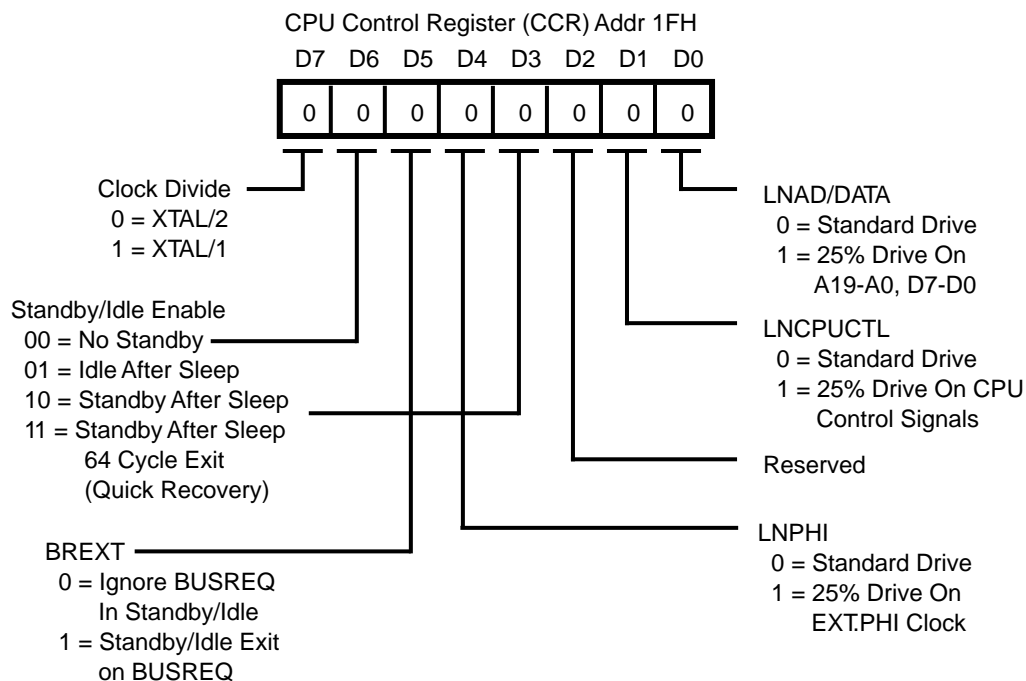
CPU Control Register (CCR) Addr 1FH

| D7 | D6 | D5 | D4 | D3 | D2 | D1 | D0 |
|---|---|---|---|---|---|---|---|
| 0 | 0 | 0 | 0 | 0 | 0 | 0 | 0 |

Clock Divide
0 = XTAL/2
1 = XTAL/1

Standby/Idle Enable
00 = No Standby
01 = Idle After Sleep
10 = Standby After Sleep
11 = Standby After Sleep
64 Cycle Exit
(Quick Recovery)

BREXT
0 = Ignore BUSREQ
In Standby/Idle
1 = Standby/Idle Exit
on BUSREQ

LNAD/DATA
0 = Standard Drive
1 = 25% Drive On
A19-A0, D7-D0

LNCPUCTL
0 = Standard Drive
1 = 25% Drive On CPU
Control Signals

Reserved

LNPHI
0 = Standard Drive
1 = 25% Drive On
EXT.PHI Clock